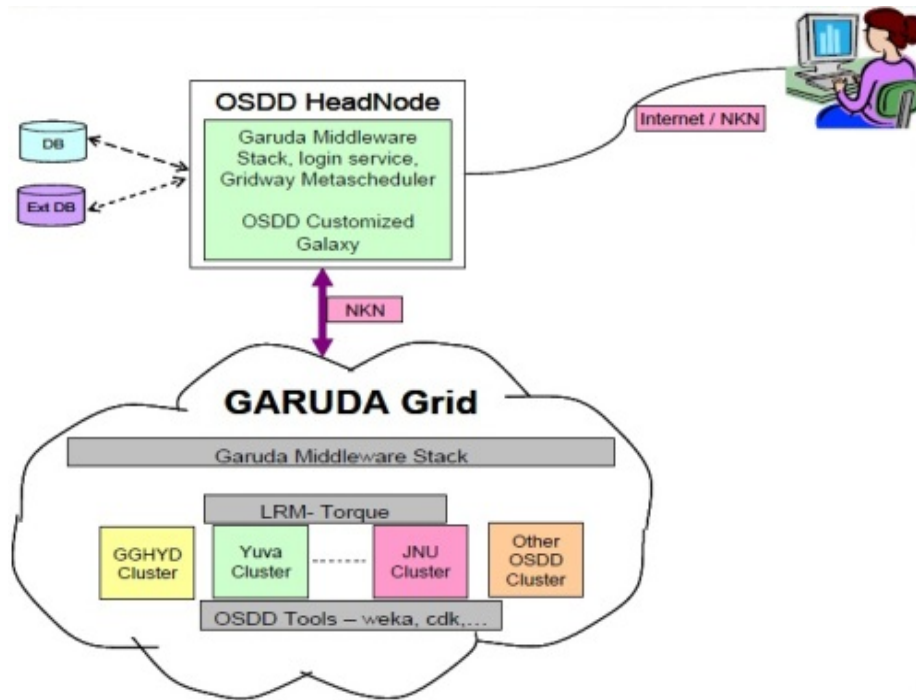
OSDD HeadNode

Garuda Middleware Stack, login service, Gridway Metascheduler

OSDD Customized Galaxy

DB

Ext DB

Internet / NKN

NKN

GARUDA Grid

Garuda Middleware Stack

LRM- Torque

GGHYD Cluster

Yuva Cluster

JNU Cluster

Other OSDD Cluster

OSDD Tools – weka, cdk,...